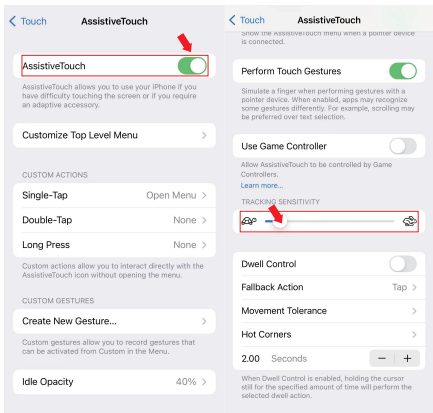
< Touch AssistiveTouch

AssistiveTouch

AssistiveTouch allows you to use your iPhone if you have difficulty touching the screen or if you require an adaptive accessory.

Customize Top Level Menu >

CUSTOM ACTIONS

Single-Tap Open Menu >

Double-Tap None >

Long Press None >

Custom actions allow you to interact directly with the AssistiveTouch icon without opening the menu.

CUSTOM GESTURES

Create New Gesture... >

Custom gestures allow you to record gestures that can be activated from Custom in the Menu.

Idle Opacity 40% >

< Touch AssistiveTouch

Show the AssistiveTouch menu when a pointer device is connected.

Perform Touch Gestures

Simulate a finger when performing gestures with a pointer device. When enabled, apps may recognize some gestures differently. For example, scrolling may be preferred over text selection.

Use Game Controller

Allow AssistiveTouch to be controlled by Game Controllers.
Learn more...

TRACKING SENSITIVITY

Dwell Control

Fallback Action Tap >

Movement Tolerance >

Hot Corners >

2.00 Seconds − +

When Dwell Control is enabled, holding the cursor still for the specified amount of time will perform the selected dwell action.